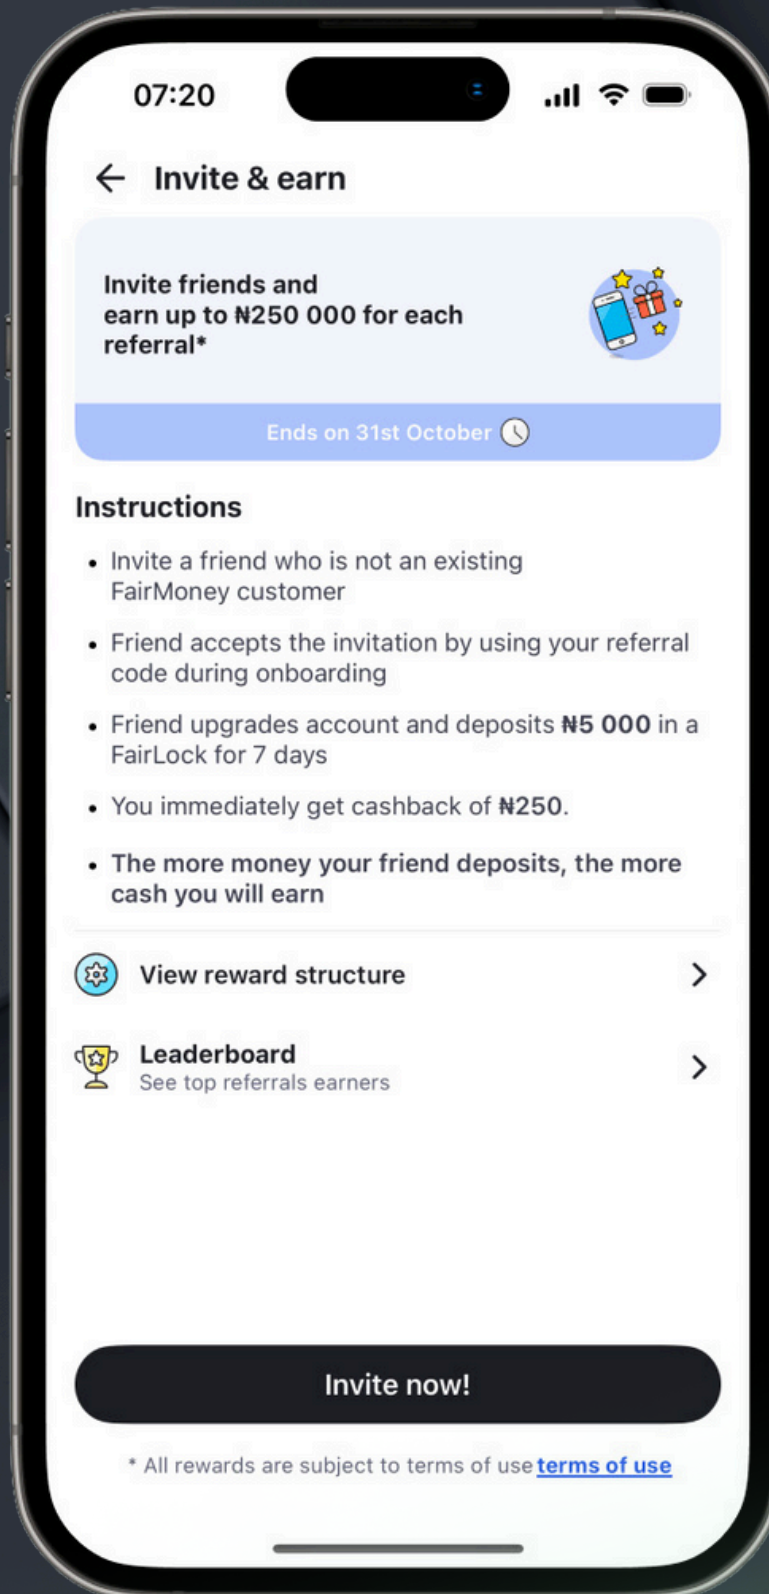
07:20

Invite & earn

Invite friends and earn up to ₦250 000 for each referral*

Ends on 31st October

Instructions

• Invite a friend who is not an existing FairMoney customer

• Friend accepts the invitation by using your referral code during onboarding

• Friend upgrades account and deposits **₦5 000** in a FairLock for 7 days

• You immediately get cashback of ₦250.

• **The more money your friend deposits, the more cash you will earn**

View reward structure

Leaderboard
See top referrals earners

Invite now!

* All rewards are subject to terms of use terms of use